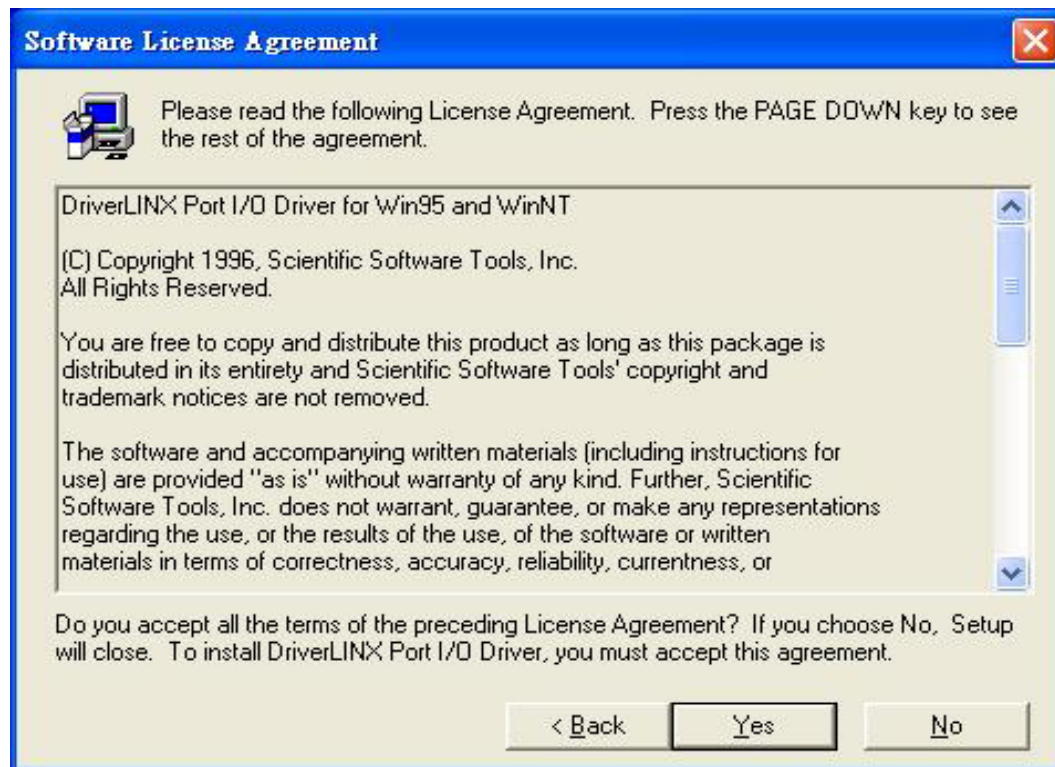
Software License Agreement

Please read the following License Agreement. Press the PAGE DOWN key to see the rest of the agreement.

DriverLINX Port I/O Driver for Win95 and WinNT

(C) Copyright 1996, Scientific Software Tools, Inc.
All Rights Reserved.

You are free to copy and distribute this product as long as this package is distributed in its entirety and Scientific Software Tools' copyright and trademark notices are not removed.

The software and accompanying written materials (including instructions for use) are provided "as is" without warranty of any kind. Further, Scientific Software Tools, Inc. does not warrant, guarantee, or make any representations regarding the use, or the results of the use, of the software or written materials in terms of correctness, accuracy, reliability, currentness, or

Do you accept all the terms of the preceding License Agreement? If you choose No, Setup will close. To install DriverLINX Port I/O Driver, you must accept this agreement.

< Back Yes No